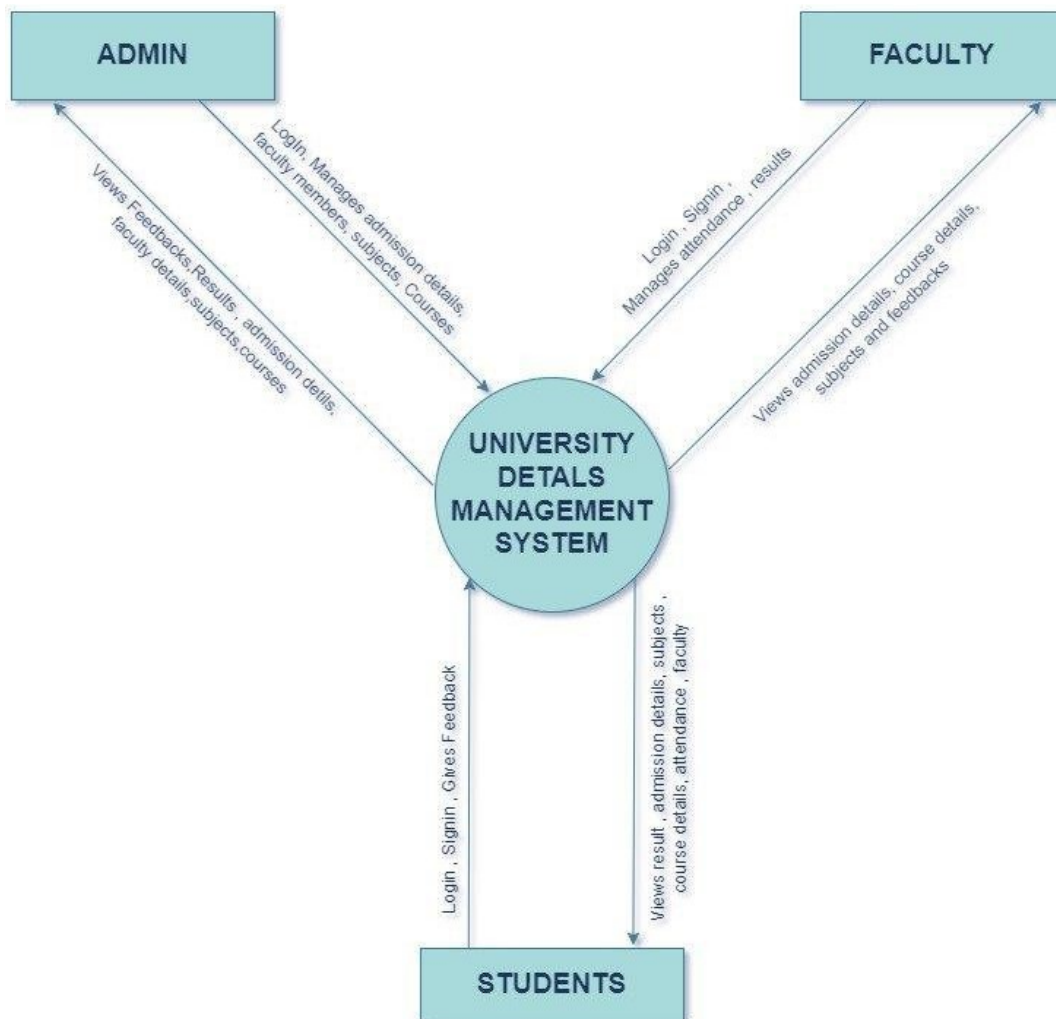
ADMIN

FACULTY

Views Feedbacks,Results , admission detils, faculty details,subjects,courses

Login, Manages admission details, faculty members, subjects, Courses

Login , Signin , Manages attendance , results

Views admission details, course details, subjects and feedbacks

UNIVERSITY DETALS MANAGEMENT SYSTEM

Login , Signin , Gives Feedback

Views result , admission details, subjects , course details, attendance , faculty

STUDENTS